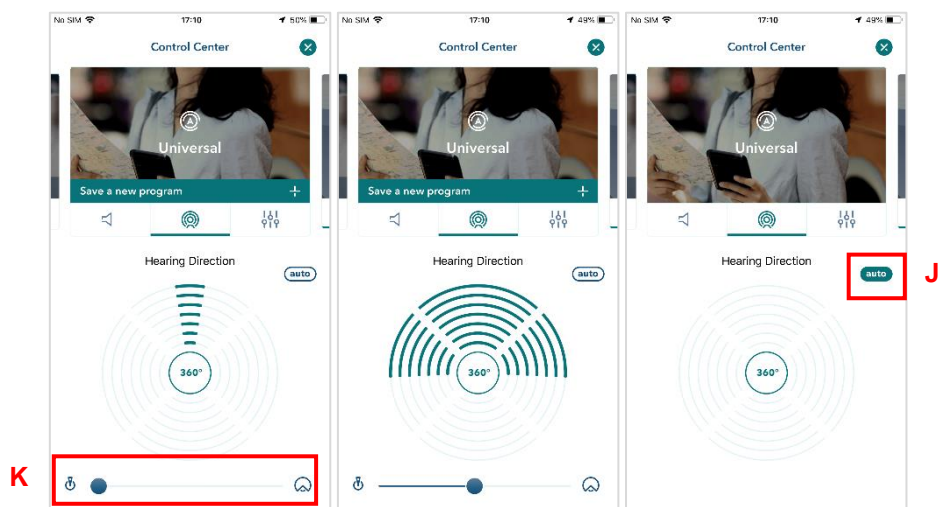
No SIM 17:10 50%

Control Center

Universal

Save a new program +

Hearing Direction

auto

360°

K

No SIM 17:10 49%

Control Center

Universal

Save a new program +

Hearing Direction

auto

360°

No SIM 17:10 48%

Control Center

Universal

Hearing Direction

auto

J

360°